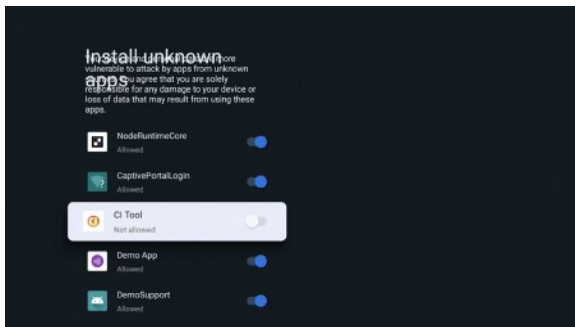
Install unknown apps

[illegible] more vulnerable to attack by apps from unknown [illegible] you agree that you are solely responsible for any damage to your device or loss of data that may result from using these apps.

NodeRuntimeCore
Allowed

CaptivePortalLogin
Allowed

CI Tool
Not allowed

Demo App
Allowed

DemoSupport
Allowed